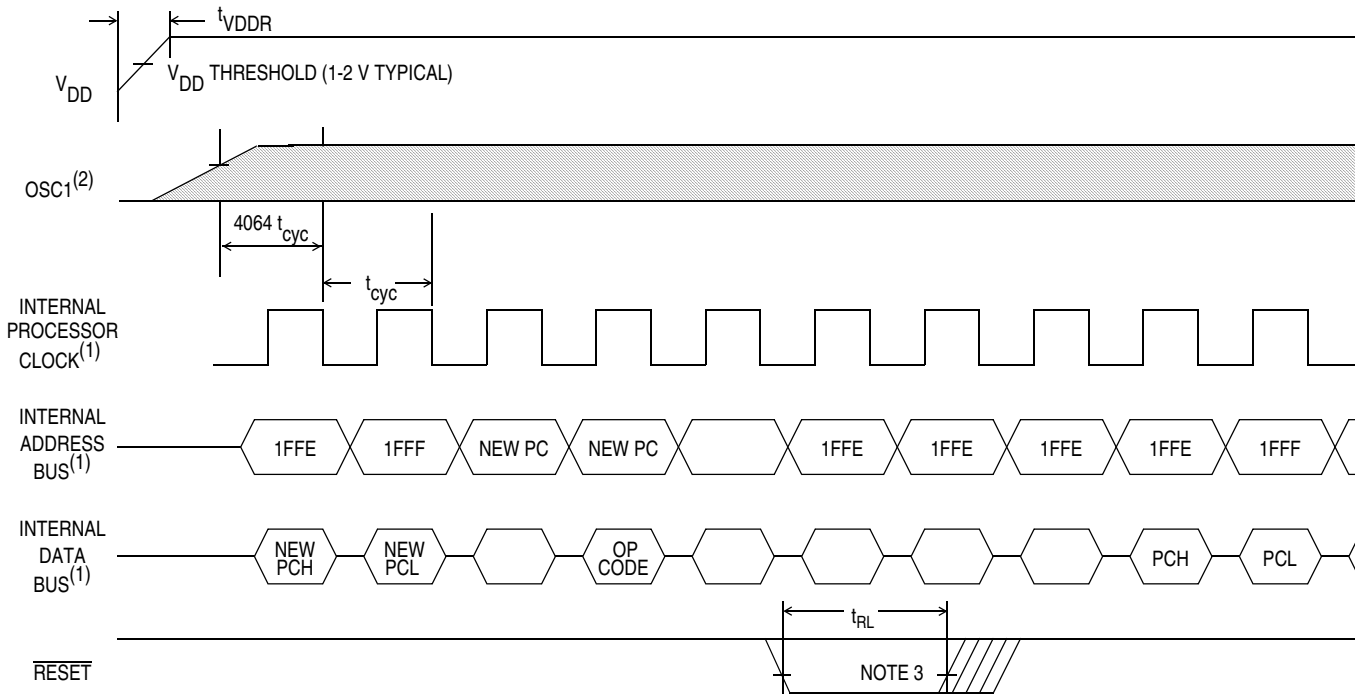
$t_{VDDR}$

$V_{DD}$

$V_{DD}$ THRESHOLD (1-2 V TYPICAL)

OSC1$^{(2)}$

4064 $t_{cyc}$

$t_{cyc}$

INTERNAL PROCESSOR CLOCK$^{(1)}$

INTERNAL ADDRESS BUS$^{(1)}$

1FFE 1FFF NEW PC NEW PC 1FFE 1FFE 1FFE 1FFE 1FFF

INTERNAL DATA BUS$^{(1)}$

NEW PCH NEW PCL OP CODE PCH PCL

$t_{RL}$

$\overline{RESET}$

NOTE 3